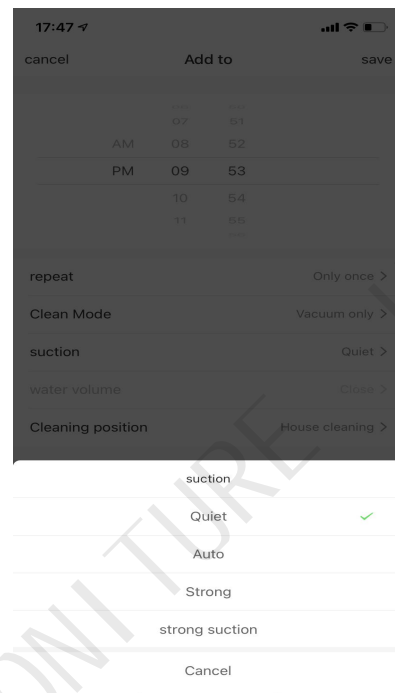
17:47

cancel

Add to

save

07 51

AM 08 52

PM 09 53

10 54

11 55

repeat

Only once >

Clean Mode

Vacuum only >

suction

Quiet >

water volume

Close >

Cleaning position

House cleaning >

suction

Quiet

Auto

Strong

strong suction

Cancel

ONI TURE